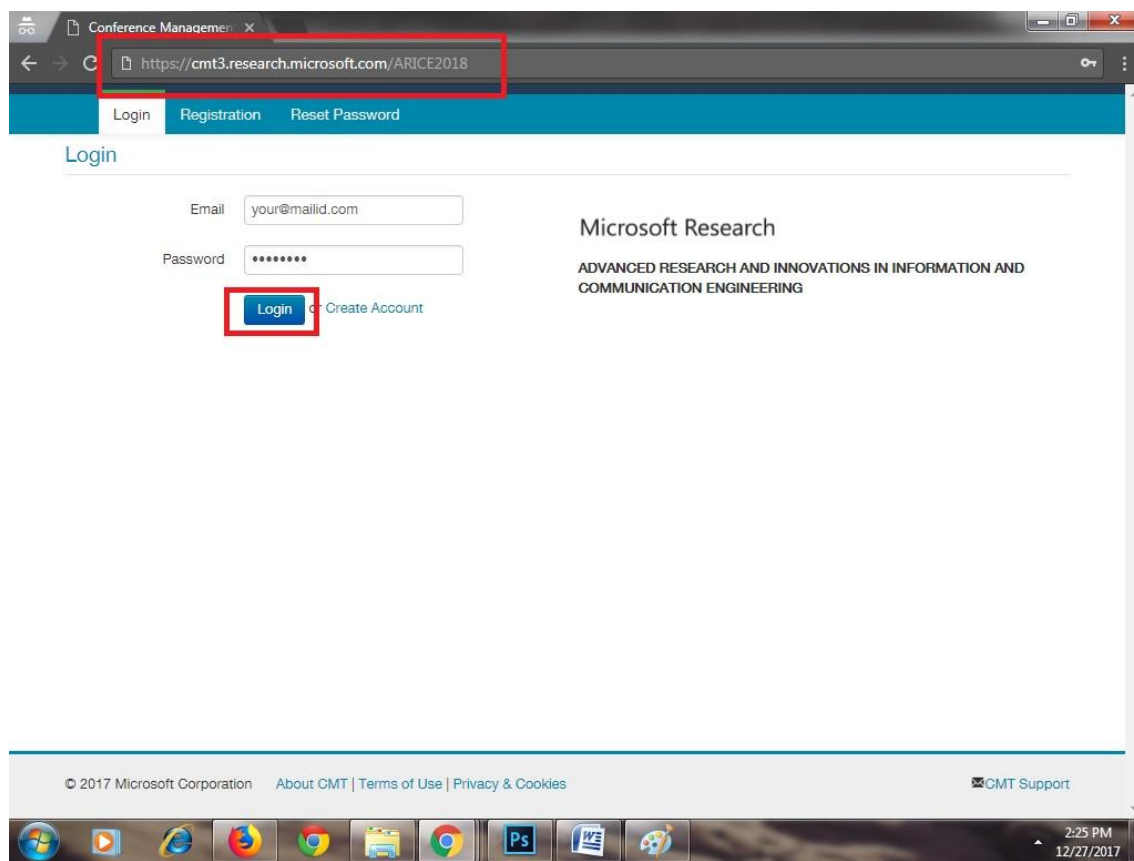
Conference Managemen ×

https://cmt3.research.microsoft.com/ARICE2018

Login Registration Reset Password

Login

Email your@mailid.com

Password ••••••••

Login or Create Account

Microsoft Research

ADVANCED RESEARCH AND INNOVATIONS IN INFORMATION AND COMMUNICATION ENGINEERING

© 2017 Microsoft Corporation About CMT | Terms of Use | Privacy & Cookies

CMT Support

2:25 PM
12/27/2017